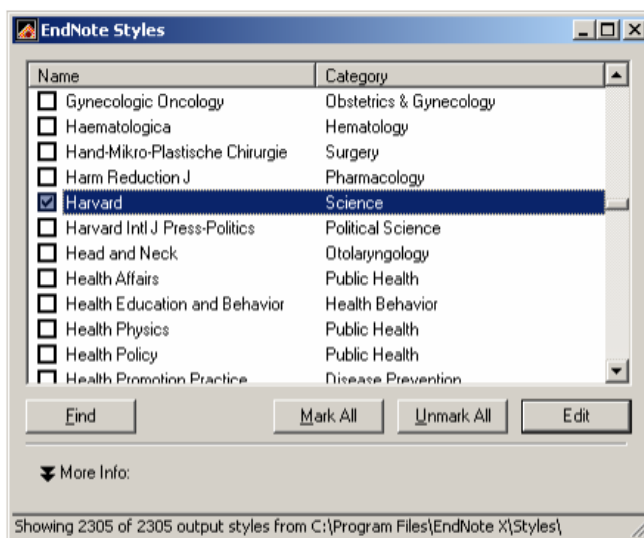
EndNote Styles

| Name | Category |
|---|---|
| Gynecologic Oncology | Obstetrics & Gynecology |
| Haematologica | Hematology |
| Hand-Mikro-Plastische Chirurgie | Surgery |
| Harm Reduction J | Pharmacology |
| Harvard | Science |
| Harvard Intl J Press-Politics | Political Science |
| Head and Neck | Otolaryngology |
| Health Affairs | Public Health |
| Health Education and Behavior | Health Behavior |
| Health Physics | Public Health |
| Health Policy | Public Health |
| Health Promotion Practice | Disease Prevention |

Find

Mark All

Unmark All

Edit

More Info:

Showing 2305 of 2305 output styles from C:\Program Files\EndNote X\Styles\